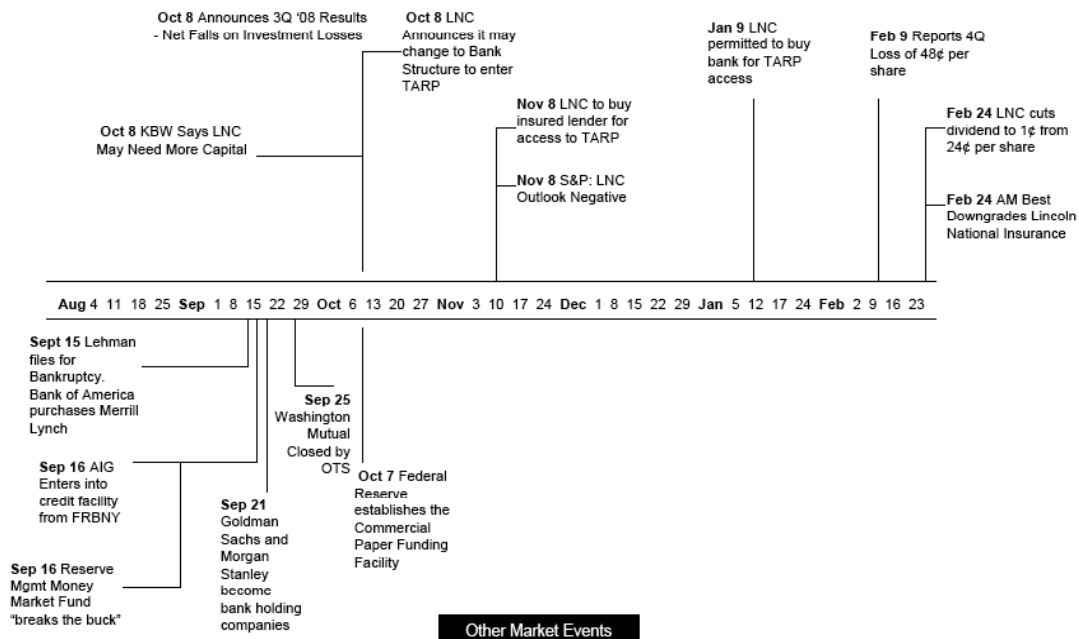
Oct 8 Announces 3Q '08 Results - Net Falls on Investment Losses

Oct 8 LNC Announces it may change to Bank Structure to enter TARP

Jan 9 LNC permitted to buy bank for TARP access

Feb 9 Reports 4Q Loss of 48¢ per share

Oct 8 KBW Says LNC May Need More Capital

Nov 8 LNC to buy insured lender for access to TARP

Nov 8 S&P: LNC Outlook Negative

Feb 24 LNC cuts dividend to 1¢ from 24¢ per share

Feb 24 AM Best Downgrades Lincoln National Insurance

Aug 4 11 18 25 Sep 1 8 15 22 29 Oct 6 13 20 27 Nov 3 10 17 24 Dec 1 8 15 22 29 Jan 5 12 17 24 Feb 2 9 16 23

Sept 15 Lehman files for Bankruptcy. Bank of America purchases Merrill Lynch

Sep 25 Washington Mutual Closed by OTS

Sep 16 AIG Enters into credit facility from FRBNY

Oct 7 Federal Reserve establishes the Commercial Paper Funding Facility

Sep 21 Goldman Sachs and Morgan Stanley become bank holding companies

Sep 16 Reserve Mgmt Money Market Fund "breaks the buck"

Other Market Events